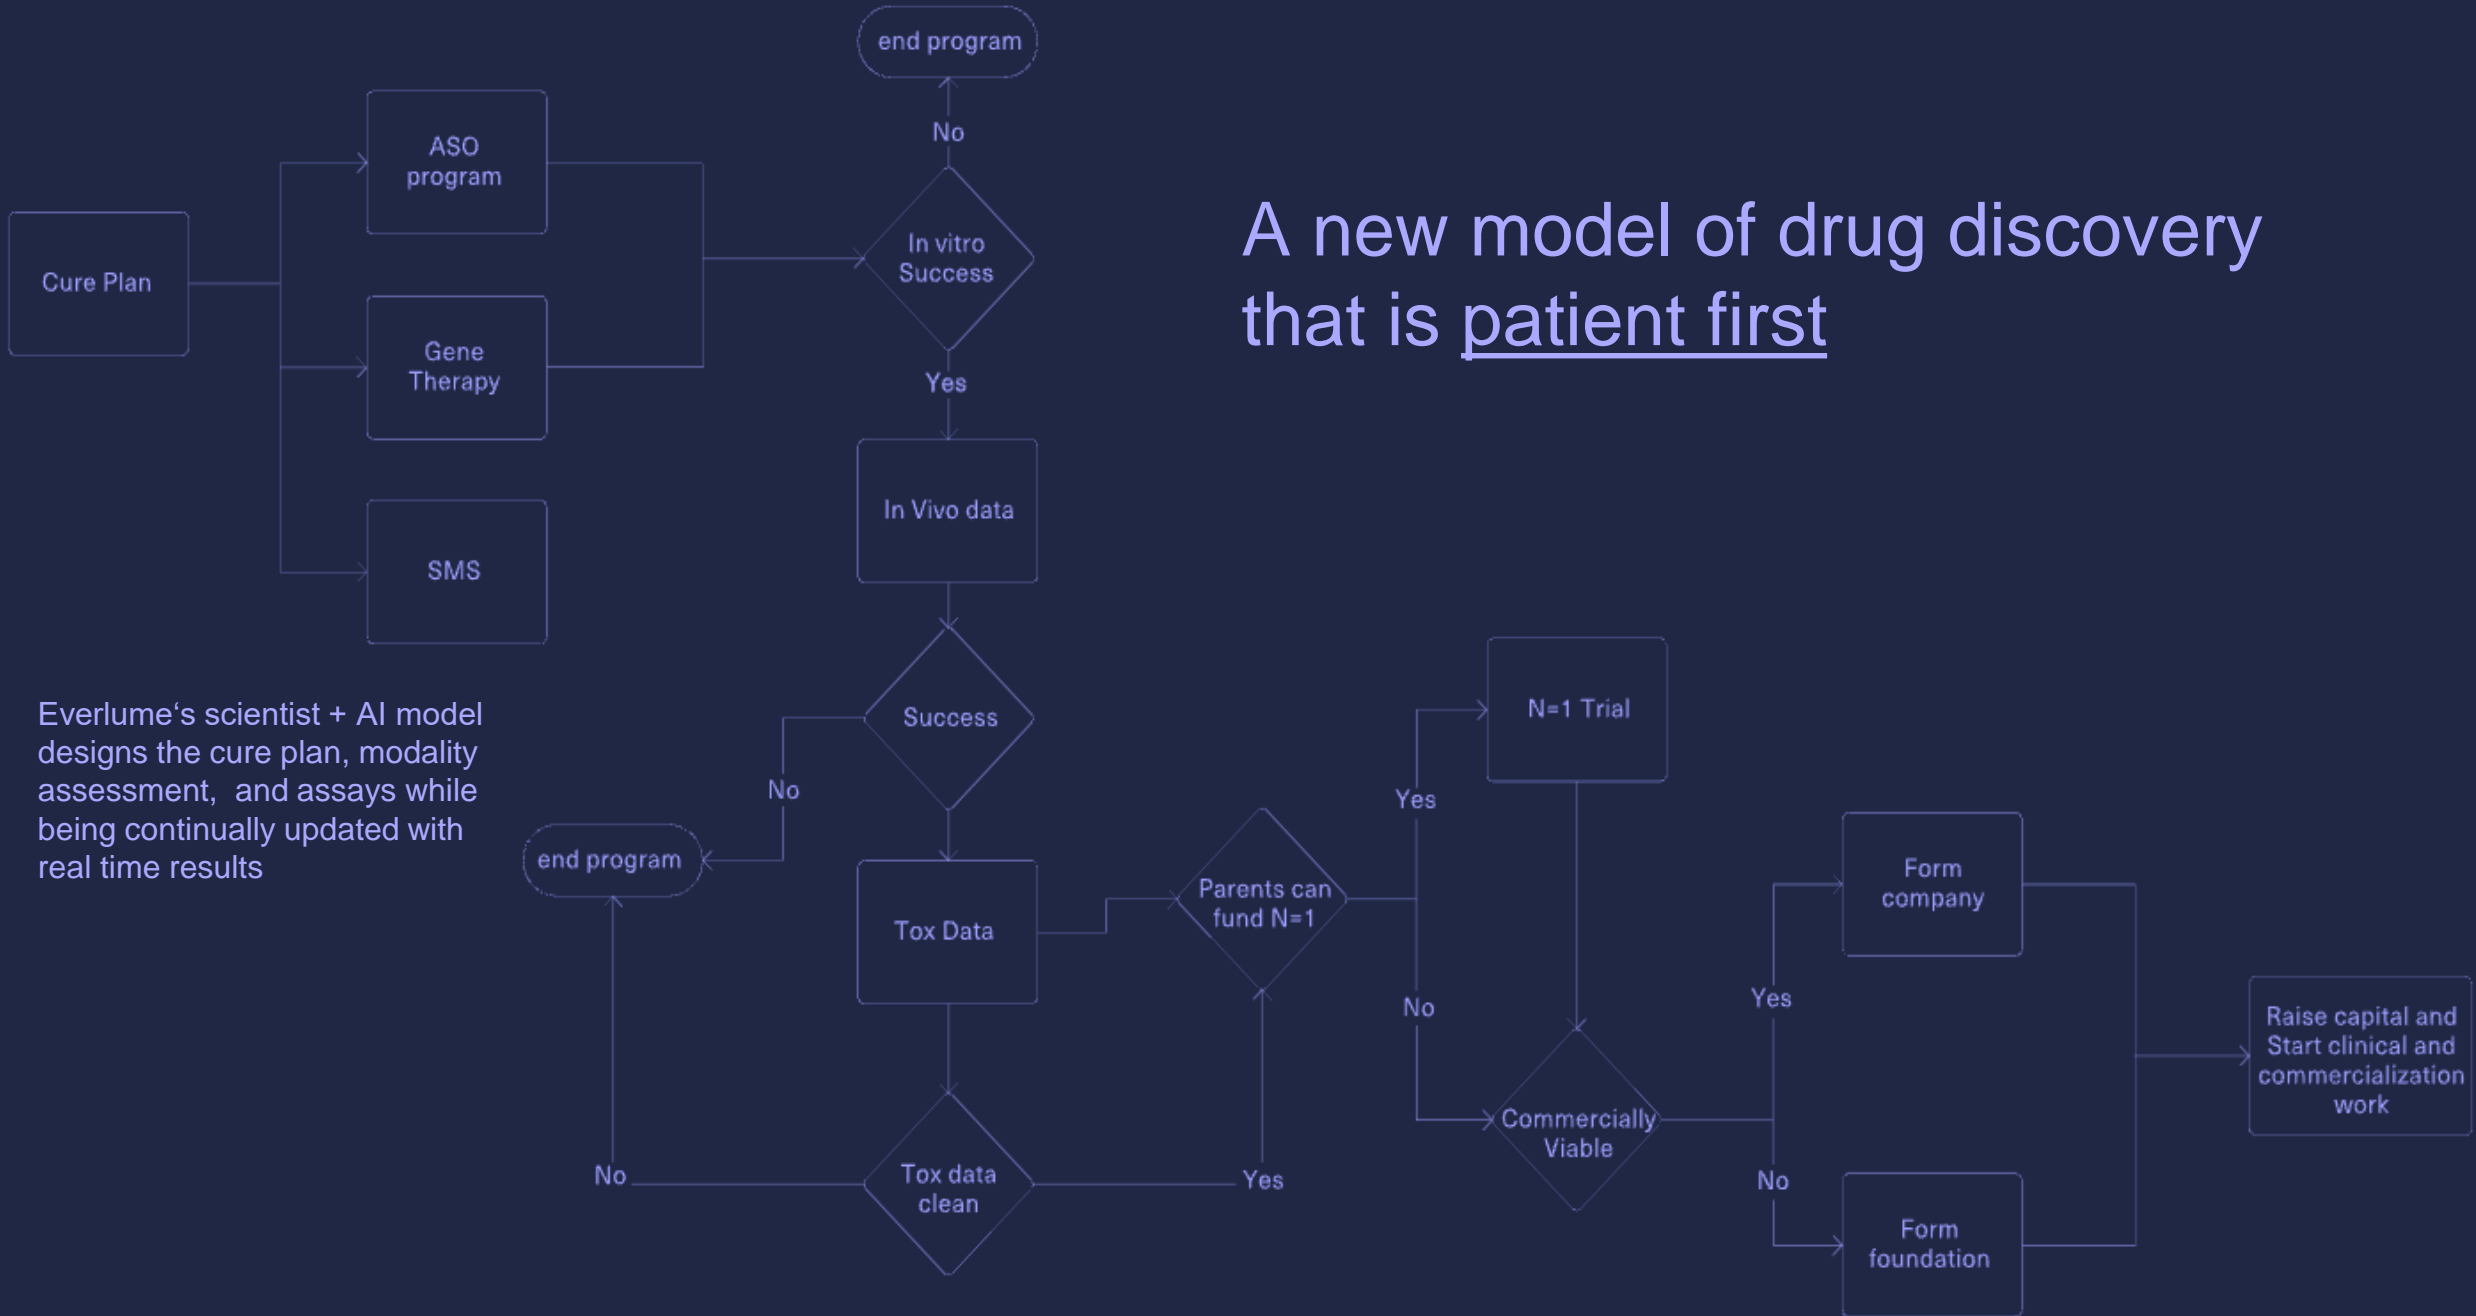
A new model of drug discovery that is patient first

Cure Plan

ASO program

Gene Therapy

SMS

end program

No

In vitro Success

Yes

In Vivo data

Success

No

end program

Tox Data

Tox data clean

No

Yes

Parents can fund N=1

Yes

N=1 Trial

No

Commercially Viable

Yes

Form company

No

Form foundation

Raise capital and Start clinical and commercialization work

Everlume's scientist + AI model designs the cure plan, modality assessment, and assays while being continually updated with real time results